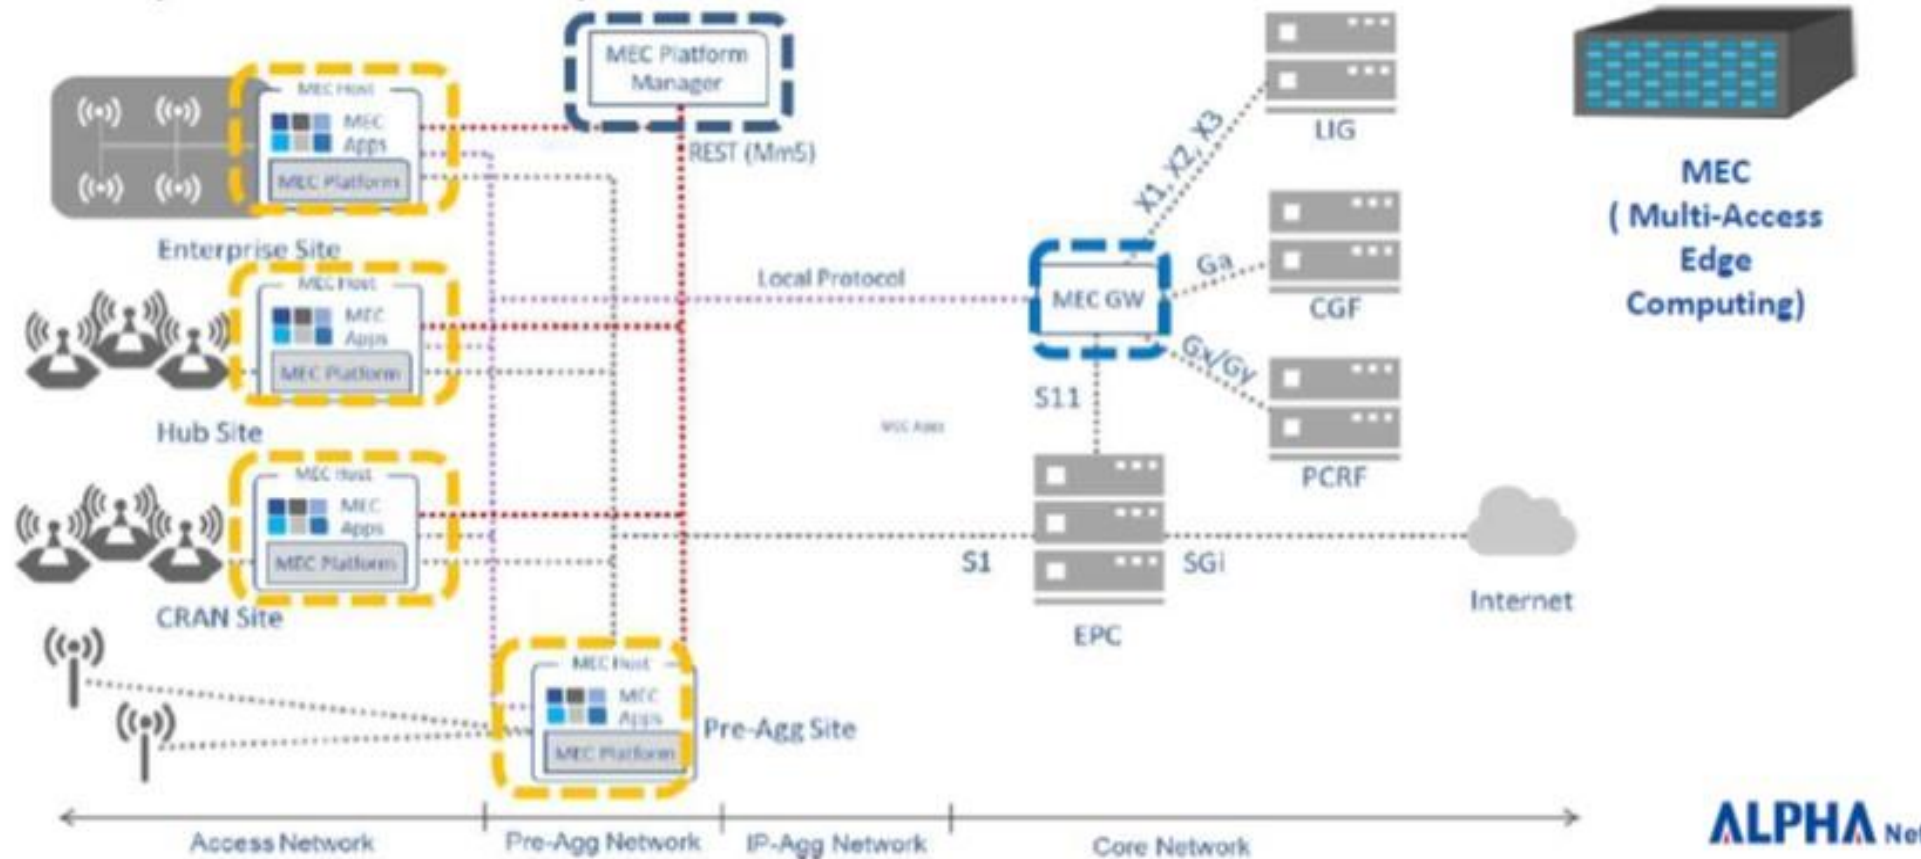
MEC Platform Manager

MEC Host
MEC Apps
MEC Platform

REST (Mm5)

X1, X2, X3

LIG

MEC
( Multi-Access Edge Computing)

Enterprise Site

Local Protocol

MEC Host
MEC Apps
MEC Platform

MEC GW

Ga

CGF

Gx/Gy

S11

Hub Site

MEC Apps

PCRF

MEC Host
MEC Apps
MEC Platform

S1

SGi

CRAN Site

Internet

EPC

MEC Host
MEC Apps
MEC Platform

Pre-Agg Site

Access Network
Pre-Agg Network
IP-Agg Network
Core Network

ALPHA Ne